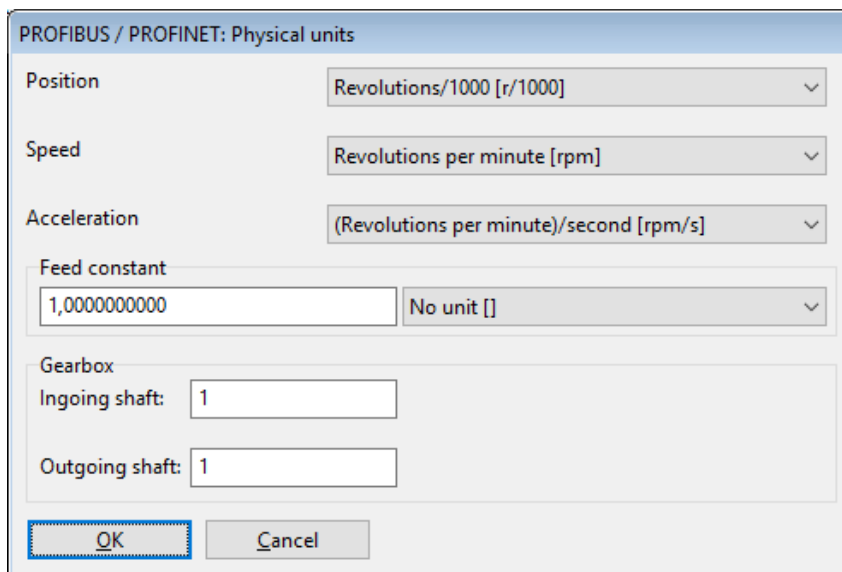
PROFIBUS / PROFINET: Physical units

Position

Revolutions/1000 [r/1000]

Speed

Revolutions per minute [rpm]

Acceleration

(Revolutions per minute)/second [rpm/s]

Feed constant

1,0000000000

No unit []

Gearbox

Ingoing shaft: 1

Outgoing shaft: 1

OK

Cancel